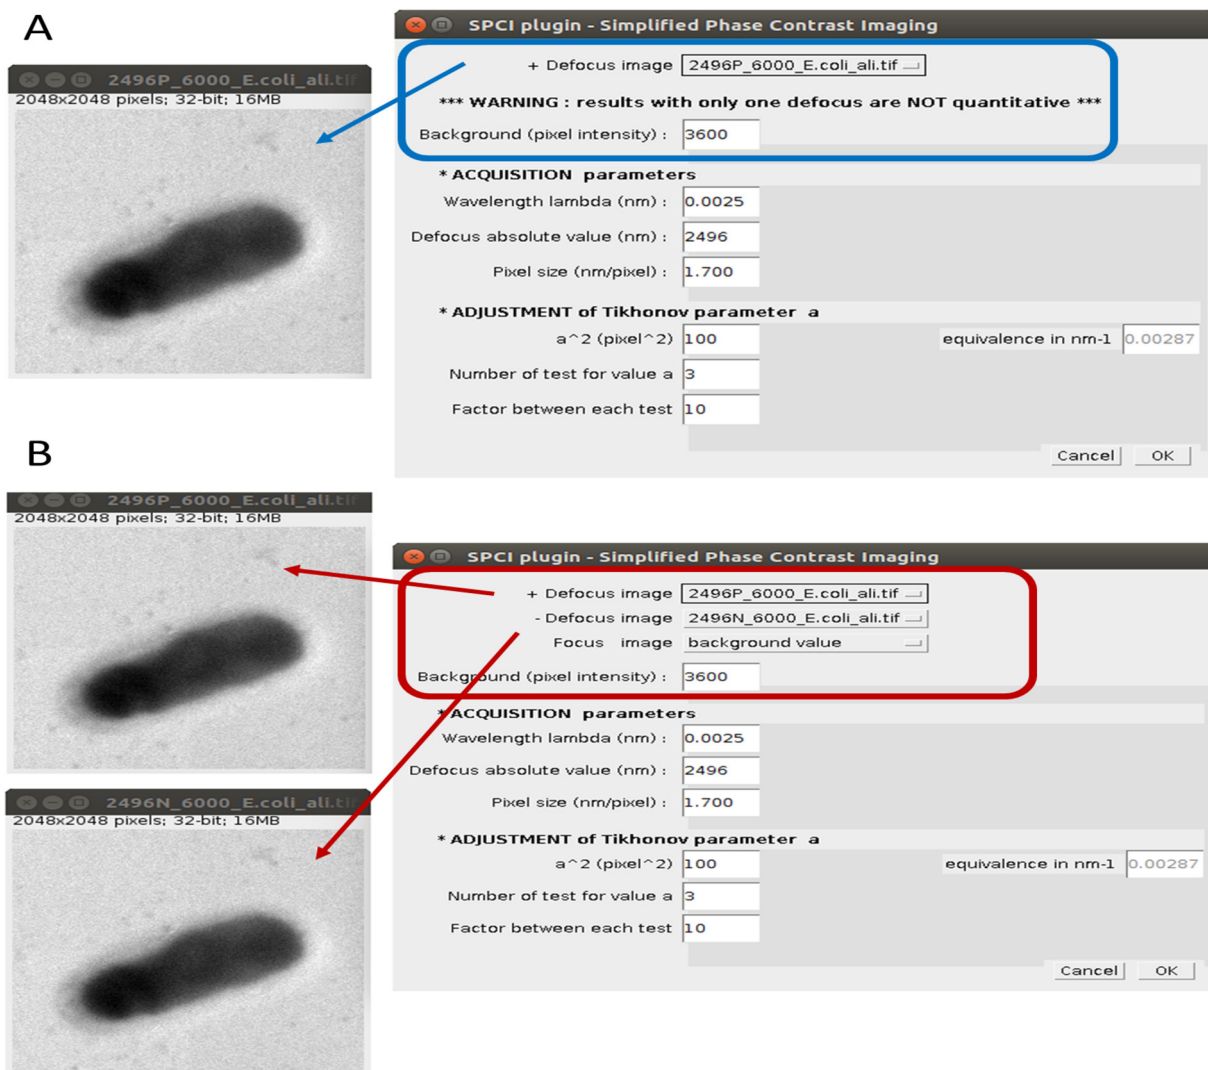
A

2496P_6000_E.coli_ali.tif
2048x2048 pixels; 32-bit; 16MB

SPCI plugin - Simplified Phase Contrast Imaging

+ Defocus image 2496P_6000_E.coli_ali.tif

*** WARNING : results with only one defocus are NOT quantitative ***

Background (pixel intensity) : 3600

* ACQUISITION parameters

Wavelength lambda (nm) : 0.0025

Defocus absolute value (nm) : 2496

Pixel size (nm/pixel) : 1.700

* ADJUSTMENT of Tikhonov parameter a

a^2 (pixel^2) 100 equivalence in nm-1 0.00287

Number of test for value a 3

Factor between each test 10

Cancel OK

B

2496P_6000_E.coli_ali.tif
2048x2048 pixels; 32-bit; 16MB

2496N_6000_E.coli_ali.tif
2048x2048 pixels; 32-bit; 16MB

SPCI plugin - Simplified Phase Contrast Imaging

+ Defocus image 2496P_6000_E.coli_ali.tif

- Defocus image 2496N_6000_E.coli_ali.tif

Focus image background value

Background (pixel intensity) : 3600

* ACQUISITION parameters

Wavelength lambda (nm) : 0.0025

Defocus absolute value (nm) : 2496

Pixel size (nm/pixel) : 1.700

* ADJUSTMENT of Tikhonov parameter a

a^2 (pixel^2) 100 equivalence in nm-1 0.00287

Number of test for value a 3

Factor between each test 10

Cancel OK